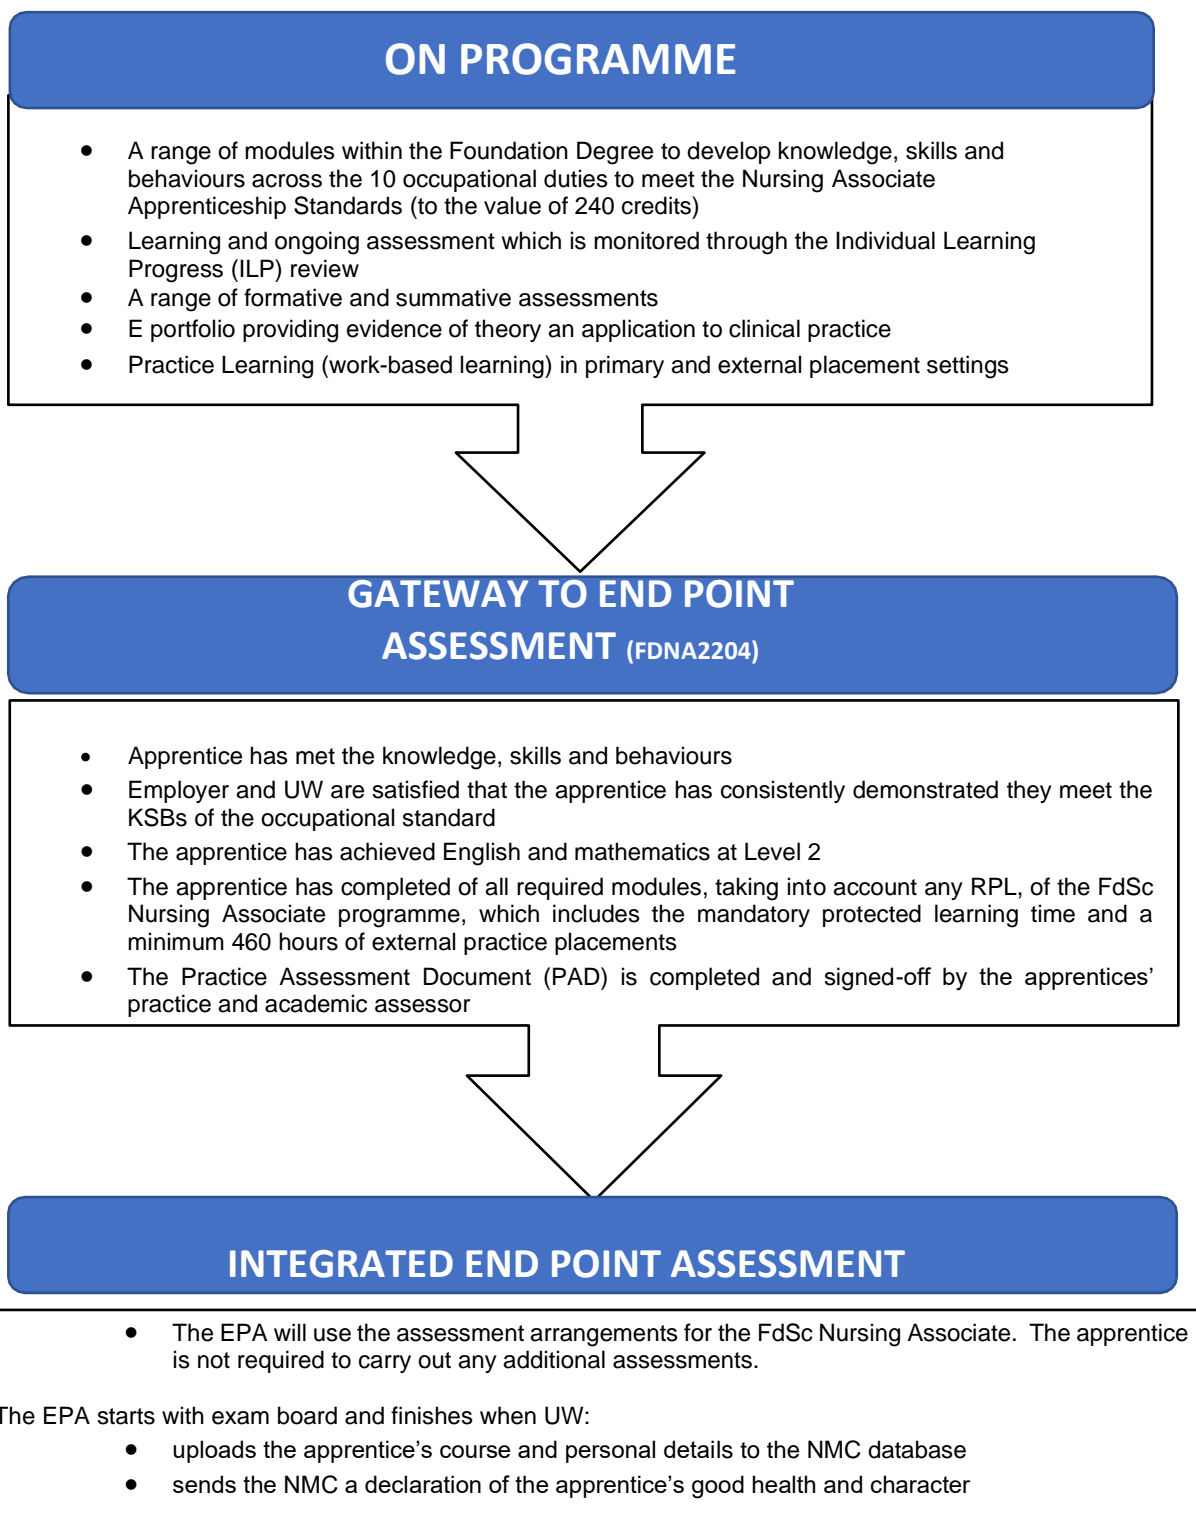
ON PROGRAMME

- A range of modules within the Foundation Degree to develop knowledge, skills and behaviours across the 10 occupational duties to meet the Nursing Associate Apprenticeship Standards (to the value of 240 credits)
- Learning and ongoing assessment which is monitored through the Individual Learning Progress (ILP) review
- A range of formative and summative assessments
- E portfolio providing evidence of theory an application to clinical practice
- Practice Learning (work-based learning) in primary and external placement settings

GATEWAY TO END POINT ASSESSMENT (FDNA2204)

- Apprentice has met the knowledge, skills and behaviours
- Employer and UW are satisfied that the apprentice has consistently demonstrated they meet the KSBs of the occupational standard
- The apprentice has achieved English and mathematics at Level 2
- The apprentice has completed of all required modules, taking into account any RPL, of the FdSc Nursing Associate programme, which includes the mandatory protected learning time and a minimum 460 hours of external practice placements
- The Practice Assessment Document (PAD) is completed and signed-off by the apprentices' practice and academic assessor

INTEGRATED END POINT ASSESSMENT

- The EPA will use the assessment arrangements for the FdSc Nursing Associate. The apprentice is not required to carry out any additional assessments.

The EPA starts with exam board and finishes when UW:
- uploads the apprentice's course and personal details to the NMC database
- sends the NMC a declaration of the apprentice's good health and character